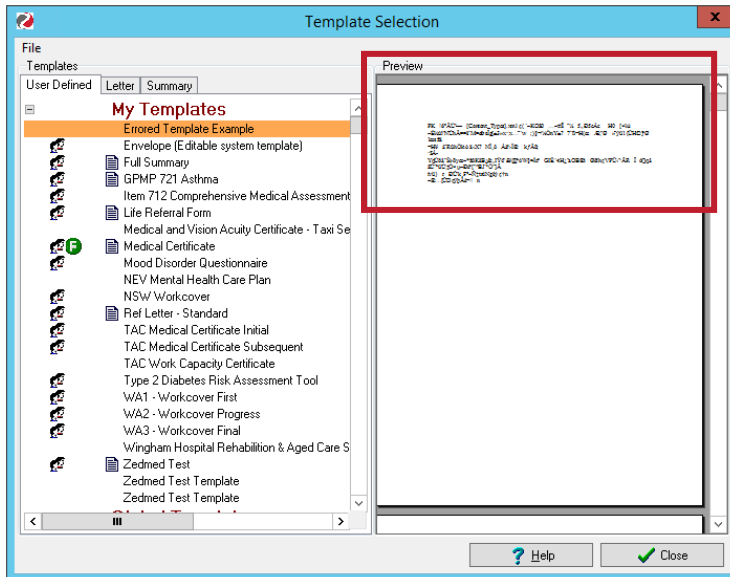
Template Selection

File

Templates

User Defined | Letter | Summary

My Templates
Errored Template Example
Envelope (Editable system template)
Full Summary
GPMP 721 Asthma
Item 712 Comprehensive Medical Assessment
Life Referral Form
Medical and Vision Acuity Certificate - Taxi Se
Medical Certificate
Mood Disorder Questionnaire
NEV Mental Health Care Plan
NSW Workcover
Ref Letter - Standard
TAC Medical Certificate Initial
TAC Medical Certificate Subsequent
TAC Work Capacity Certificate
Type 2 Diabetes Risk Assessment Tool
WA1 - Workcover First
WA2 - Workcover Progress
WA3 - Workcover Final
Wingham Hospital Rehabilition & Aged Care S
Zedmed Test
Zedmed Test Template
Zedmed Test Template

Preview

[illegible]

Help
Close